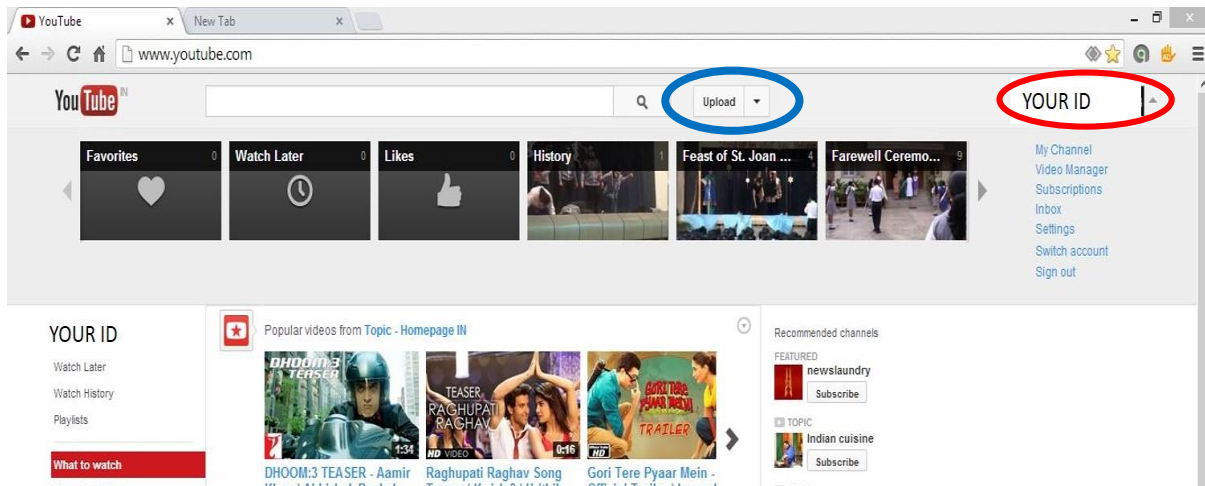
YouTube
New Tab
www.youtube.com

You Tube IN
Upload
YOUR ID

Favorites 0
Watch Later 0
Likes 0
History 1
Feast of St. Joan ... 4
Farewell Ceremo... 9

My Channel
Video Manager
Subscriptions
Inbox
Settings
Switch account
Sign out

YOUR ID
Watch Later
Watch History
Playlists
What to watch

Popular videos from Topic - Homepage IN

DHOOM 3 TEASER
1:34
TEASER RAGHUPATI RAGHAV
HD VIDEO
0:16
GORI TERE PYAAR MEIN
TRAILER
HD

DHOOM:3 TEASER - Aamir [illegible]
Raghupati Raghav Song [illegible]
Gori Tere Pyaar Mein - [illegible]

Recommended channels
FEATURED
newslaundry
Subscribe
TOPIC
Indian cuisine
Subscribe